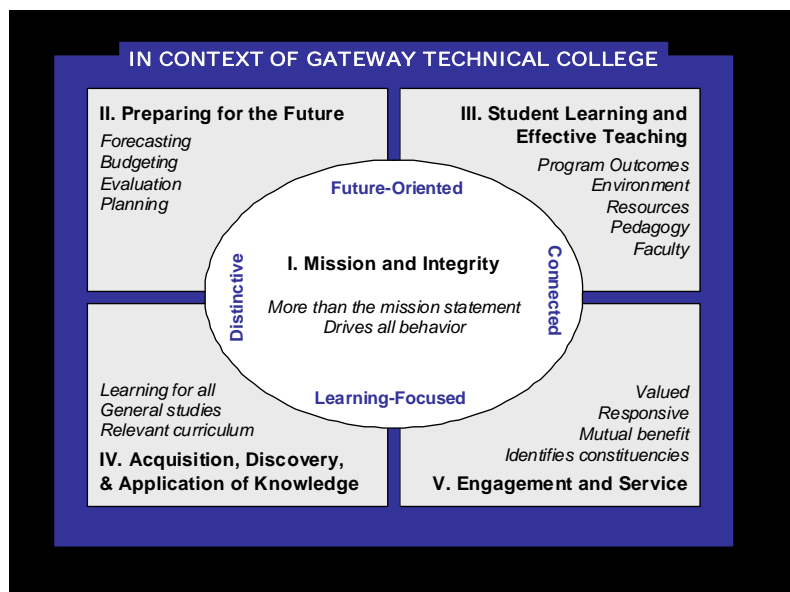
IN CONTEXT OF GATEWAY TECHNICAL COLLEGE

II. Preparing for the Future

Forecasting
Budgeting
Evaluation
Planning

III. Student Learning and Effective Teaching

Program Outcomes
Environment
Resources
Pedagogy
Faculty

Future-Oriented

Distinctive

I. Mission and Integrity

More than the mission statement
Drives all behavior

Connected

Learning-Focused

Learning for all
General studies
Relevant curriculum

IV. Acquisition, Discovery, & Application of Knowledge

Valued
Responsive
Mutual benefit
Identifies constituencies

V. Engagement and Service